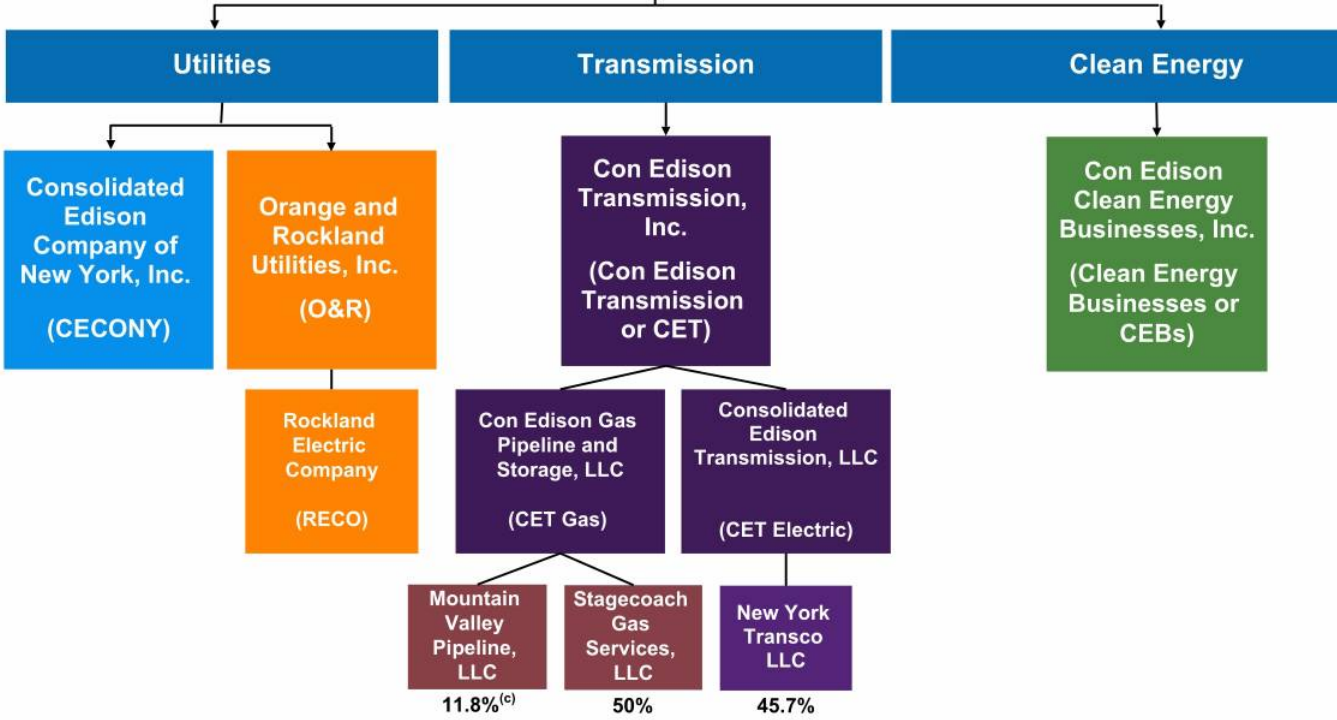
Utilities

Transmission

Clean Energy

Consolidated Edison Company of New York, Inc.

(CECONY)

Orange and Rockland Utilities, Inc.

(O&R)

Rockland Electric Company

(RECO)

Con Edison Transmission, Inc.

(Con Edison Transmission or CET)

Con Edison Gas Pipeline and Storage, LLC

(CET Gas)

Consolidated Edison Transmission, LLC

(CET Electric)

Mountain Valley Pipeline, LLC

$11.8\%^{(c)}$

Stagecoach Gas Services, LLC

50%

New York Transco LLC

45.7%

Con Edison Clean Energy Businesses, Inc.

(Clean Energy Businesses or CEBs)